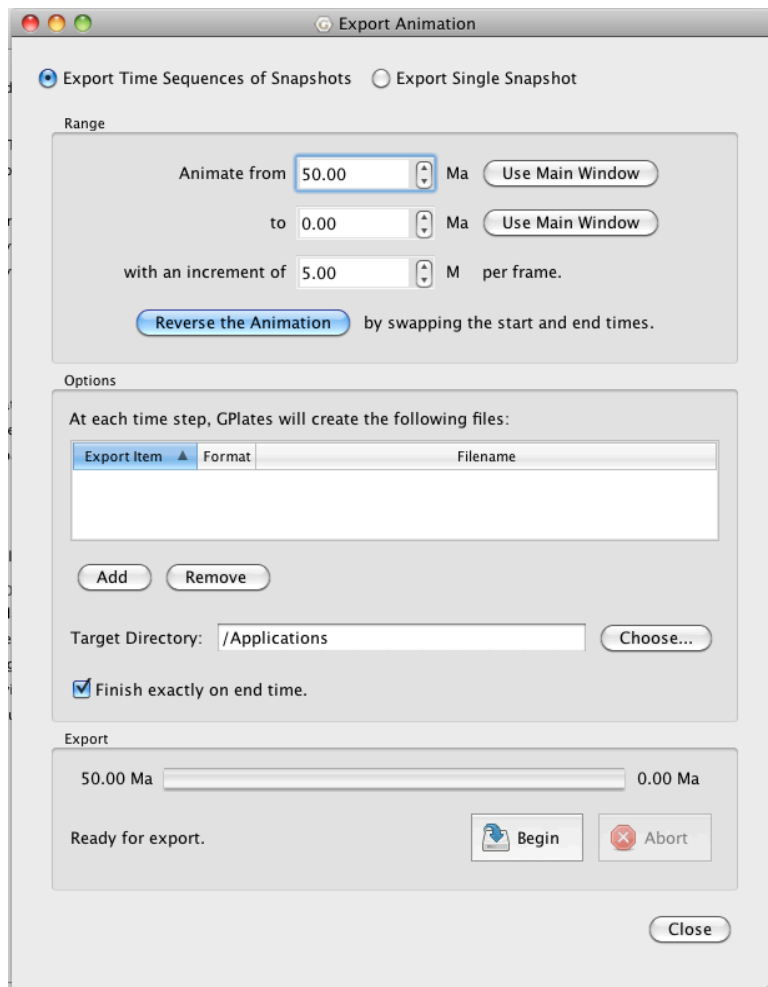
Export Animation

Export Time Sequences of Snapshots Export Single Snapshot

Range

Animate from 50.00 Ma Use Main Window

to 0.00 Ma Use Main Window

with an increment of 5.00 M per frame.

Reverse the Animation by swapping the start and end times.

Options

At each time step, GPlates will create the following files:

| Export Item ▲ | Format | Filename |
|---|---|---|

Add Remove

Target Directory: /Applications Choose...

Finish exactly on end time.

Export

50.00 Ma 0.00 Ma

Ready for export. Begin Abort

Close